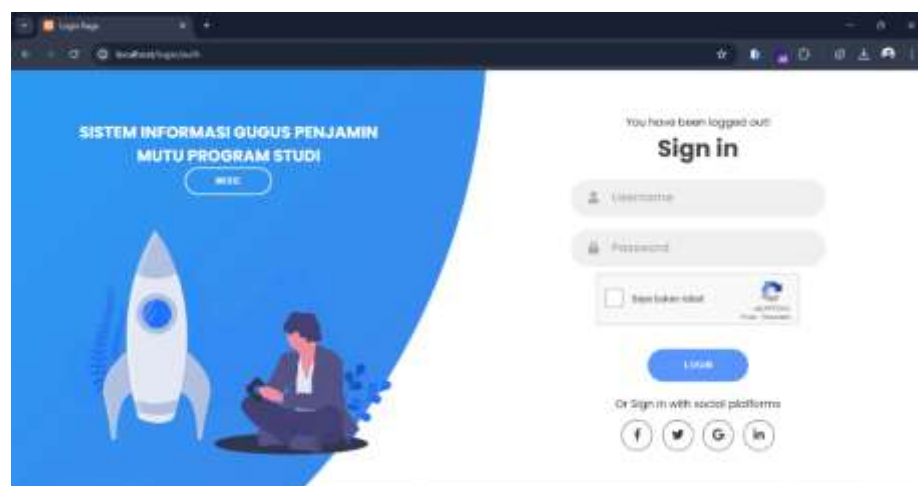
Login Page

localhost/login/auth

SISTEM INFORMASI GUGUS PENJAMIN MUTU PROGRAM STUDI

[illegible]

You have been logged out!

Sign in

Username

Password

Saya bukan robot

reCAPTCHA
Privasi - Persyaratan

LOGIN

Or Sign in with social platforms

f

G

in